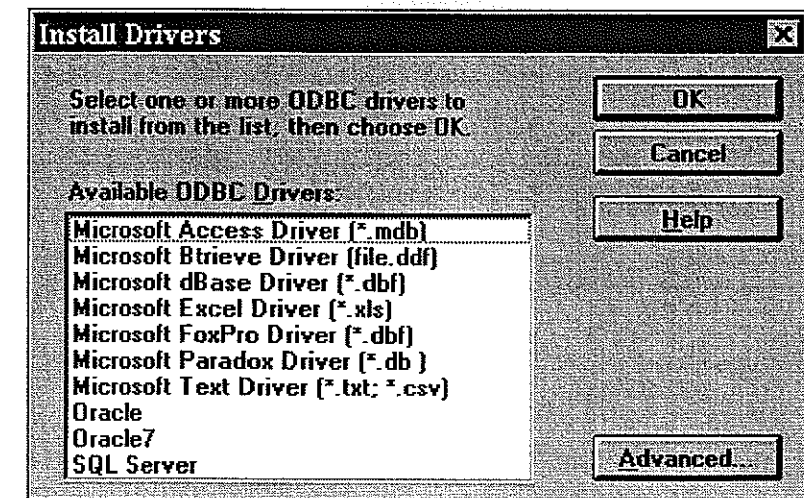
Install Drivers

Select one or more ODBC drivers to install from the list, then choose OK.

Available ODBC Drivers:

Microsoft Access Driver (*.mdb)
Microsoft Btrieve Driver (file.ddf)
Microsoft dBase Driver (*.dbf)
Microsoft Excel Driver (*.xls)
Microsoft FoxPro Driver (*.dbf)
Microsoft Paradox Driver (*.db )
Microsoft Text Driver (*.txt; *.csv)
Oracle
Oracle7
SQL Server

OK

Cancel

Help

Advanced...